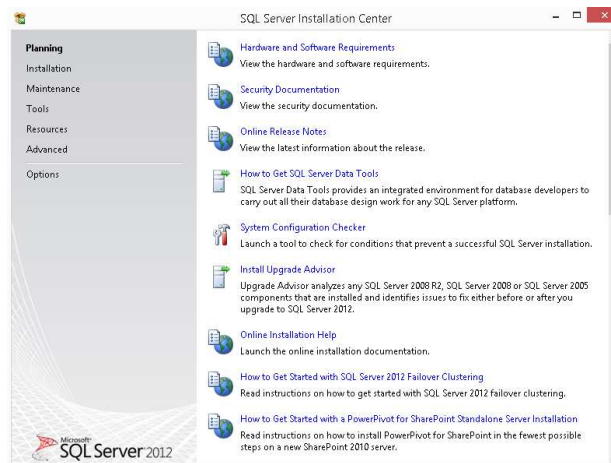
SQL Server Installation Center

Planning
Installation
Maintenance
Tools
Resources
Advanced
Options

Hardware and Software Requirements
View the hardware and software requirements.

Security Documentation
View the security documentation.

Online Release Notes
View the latest information about the release.

How to Get SQL Server Data Tools
SQL Server Data Tools provides an integrated environment for database developers to carry out all their database design work for any SQL Server platform.

System Configuration Checker
Launch a tool to check for conditions that prevent a successful SQL Server installation.

Install Upgrade Advisor
Upgrade Advisor analyzes any SQL Server 2008 R2, SQL Server 2008 or SQL Server 2005 components that are installed and identifies issues to fix either before or after you upgrade to SQL Server 2012.

Online Installation Help
Launch the online installation documentation.

How to Get Started with SQL Server 2012 Failover Clustering
Read instructions on how to get started with SQL Server 2012 failover clustering.

How to Get Started with a PowerPivot for SharePoint Standalone Server Installation
Read instructions on how to install PowerPivot for SharePoint in the fewest possible steps on a new SharePoint 2010 server.

Microsoft SQL Server 2012